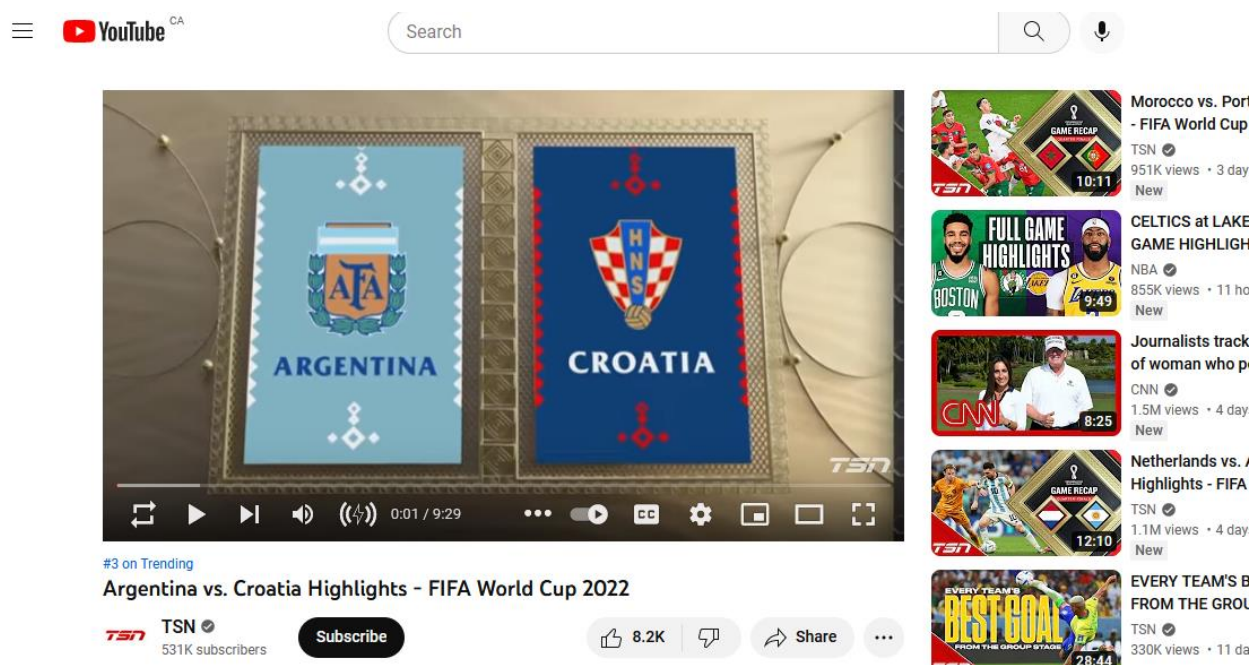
YouTube CA

Search

AFA
ARGENTINA

HNS
CROATIA

TSN

0:01 / 9:29

CC

#3 on Trending

Argentina vs. Croatia Highlights - FIFA World Cup 2022

TSN
TSN
531K subscribers

Subscribe

8.2K

Share

GAME RECAP
TSN
10:11
Morocco vs. Port
- FIFA World Cup
TSN
951K views • 3 day
New

FULL GAME HIGHLIGHTS
BOSTON
9:49
CELTICS at LAKE
GAME HIGHLIGH
NBA
855K views • 11 ho
New

CNN
8:25
Journalists track
of woman who p
CNN
1.5M views • 4 day
New

GAME RECAP
TSN
12:10
Netherlands vs. A
Highlights - FIFA
TSN
1.1M views • 4 day
New

EVERY TEAM'S
BEST GOAL
FROM THE GROUP STAGE
28:44
EVERY TEAM'S B
FROM THE GROU
TSN
330K views • 11 da